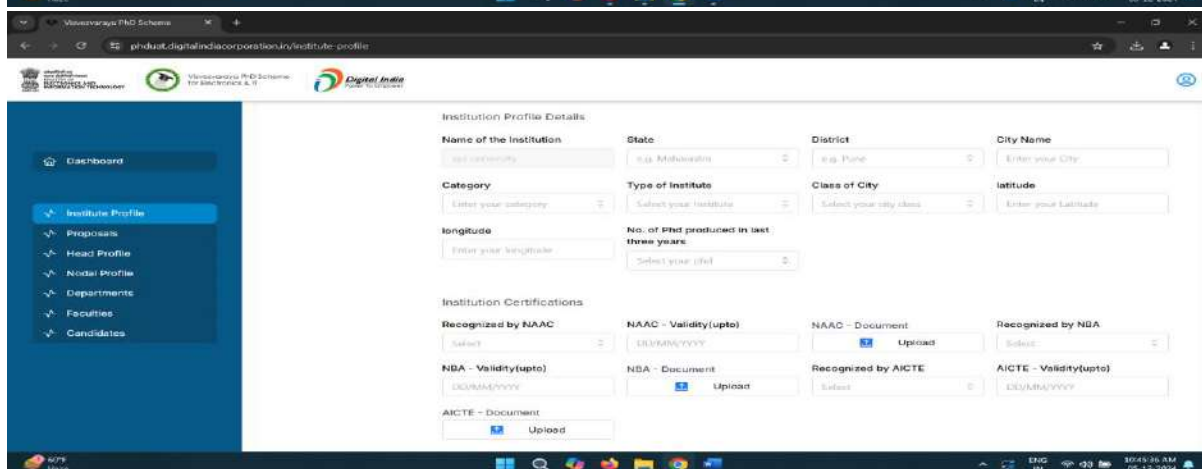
Visvesvaraya PhD Scheme

phduat.digitalindiacorporation.in/institute-profile

MINISTRY OF ELECTRONICS AND INFORMATION TECHNOLOGY

Visvesvaraya PhD Scheme for Electronics & IT

Digital India

Dashboard

Institute Profile

Proposals

Head Profile

Nodal Profile

Departments

Faculties

Candidates

Institution Profile Details

Name of the Institution

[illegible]

State

e.g. Maharashtra

District

e.g. Pune

City Name

Enter your City

Category

Enter your category

Type of Institute

Select your Institute

Class of City

Select your city class

latitude

Enter your Latitude

longitude

Enter your longitude

No. of Phd produced in last three years

Select your phd

Institution Certifications

Recognized by NAAC

Select

NAAC - Validity(upto)

DD/MM/YYYY

NAAC - Document

Upload

Recognized by NBA

Select

NBA - Validity(upto)

DD/MM/YYYY

NBA - Document

Upload

Recognized by AICTE

Select

AICTE - Validity(upto)

DD/MM/YYYY

AICTE - Document

Upload

ENG IN

10:45:36 AM